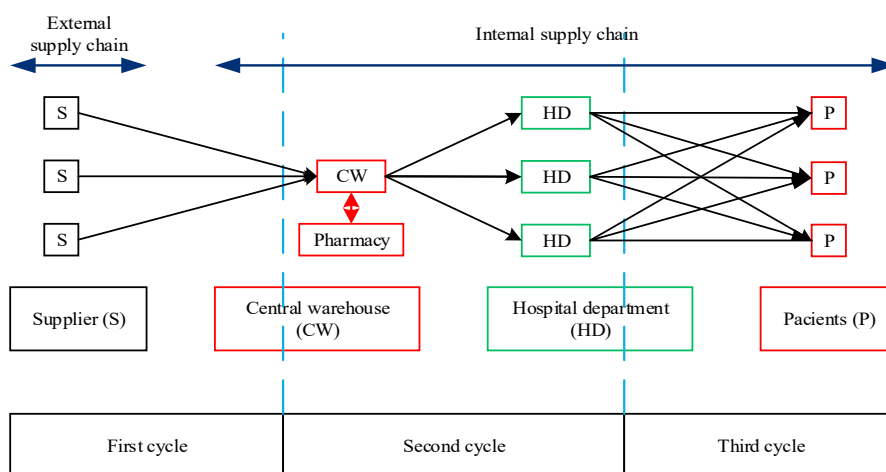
External supply chain

Internal supply chain

S

S

S

CW

Pharmacy

HD

HD

HD

P

P

P

Supplier (S)

Central warehouse (CW)

Hospital department (HD)

Pacients (P)

| First cycle | Second cycle | Third cycle |
|---|---|---|